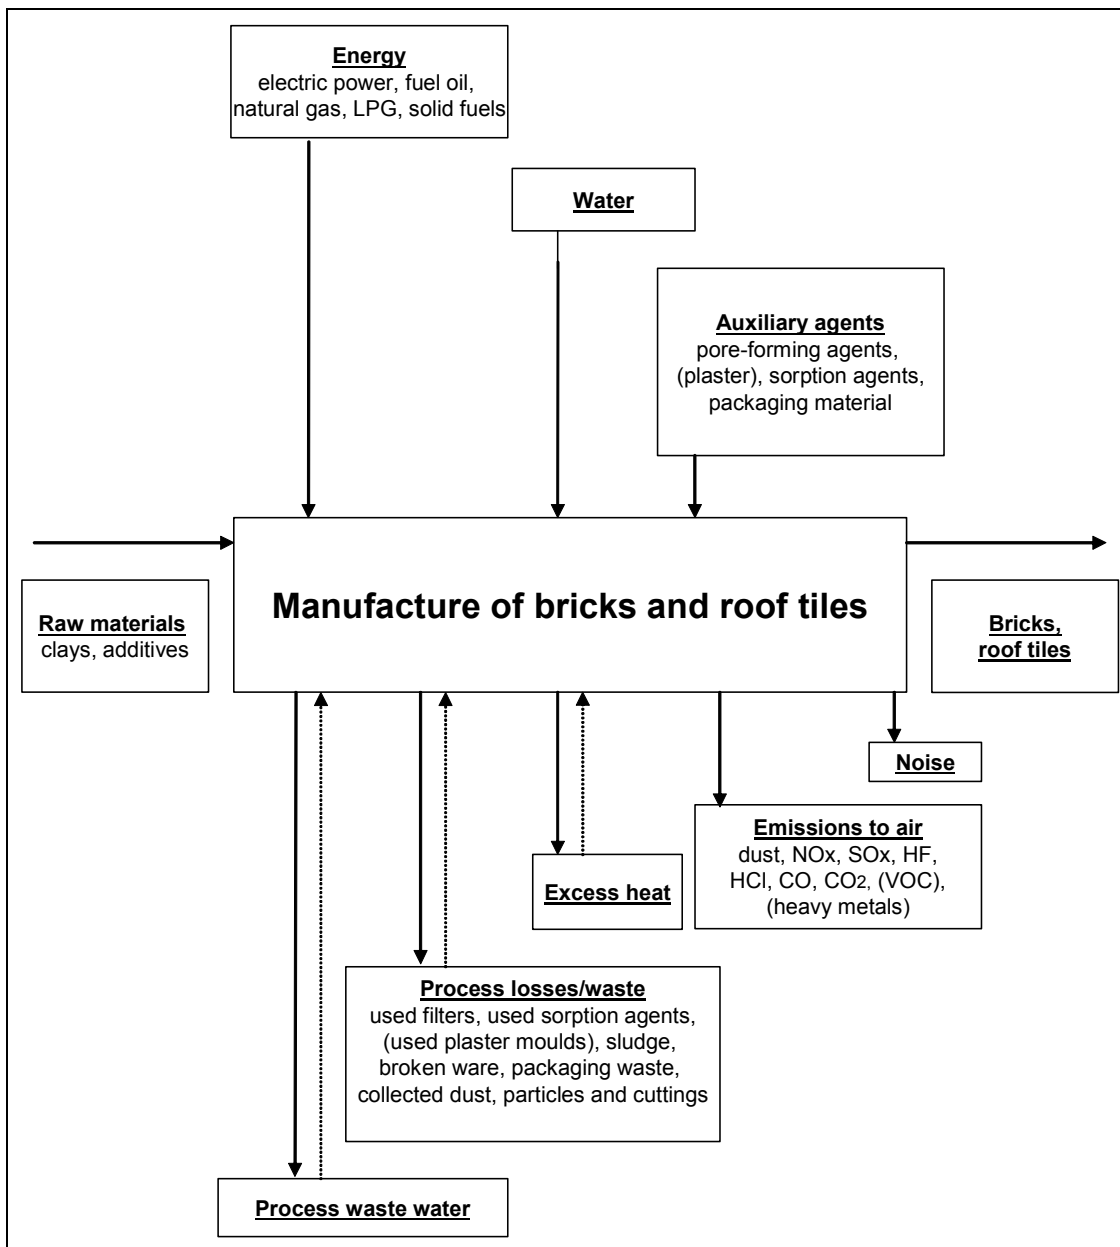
**Energy**
electric power, fuel oil, natural gas, LPG, solid fuels

**Water**

**Auxiliary agents**
pore-forming agents, (plaster), sorption agents, packaging material

**Raw materials**
clays, additives

**Manufacture of bricks and roof tiles**

**Bricks, roof tiles**

**Noise**

**Emissions to air**
dust, NOx, SOx, HF, HCl, CO, $CO_2$, (VOC), (heavy metals)

**Excess heat**

**Process losses/waste**
used filters, used sorption agents, (used plaster moulds), sludge, broken ware, packaging waste, collected dust, particles and cuttings

**Process waste water**